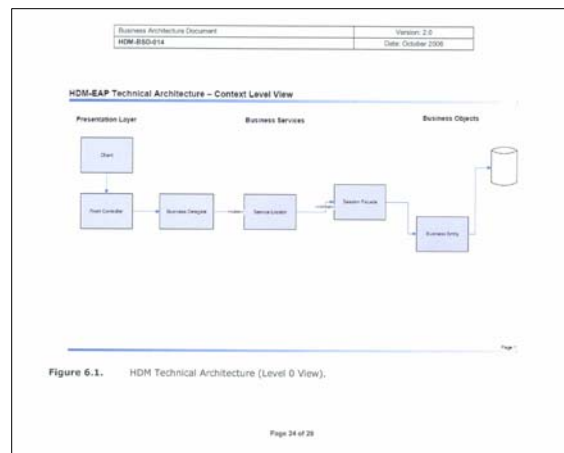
| Business Architecture Document | Version: 2.0 |
|---|---|
| HDM-BSD-014 | Date: October 2006 |

HDM-EAP Technical Architecture – Context Level View

Presentation Layer

Business Services

Business Objects

Client

Front Controller

Business Delegate

Service Locator

Session Facade

Business Entity

Page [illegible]

Figure 6.1. HDM Technical Architecture (Level 0 View).

Page 24 of 26